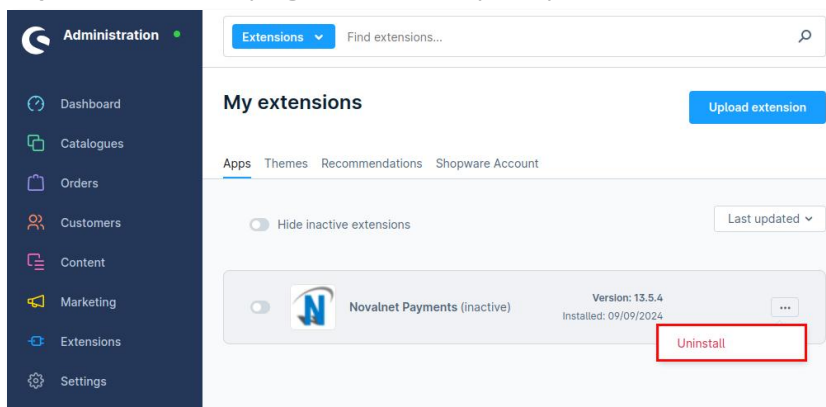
Administration

Dashboard
Catalogues
Orders
Customers
Content
Marketing
Extensions
Settings

Extensions
Find extensions...

My extensions

Upload extension

Apps Themes Recommendations Shopware Account

Hide inactive extensions

Last updated

Novalnet Payments (inactive)

Version: 13.5.4
Installed: 09/09/2024

...

Uninstall